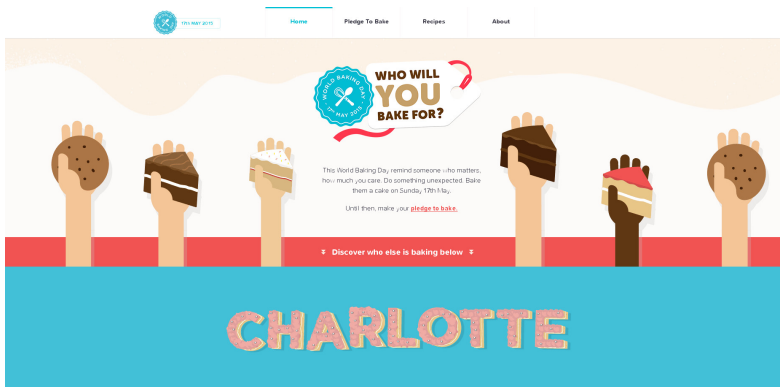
17th MAY 2015

Home
Pledge To Bake
Recipes
About

WORLD BAKING DAY
17th MAY 2015

WHO WILL YOU BAKE FOR?

This World Baking Day remind someone who matters, how much you care. Do something unexpected. Bake them a cake on Sunday 17th May.

Until then, make your pledge to bake.

Discover who else is baking below

CHARLOTTE